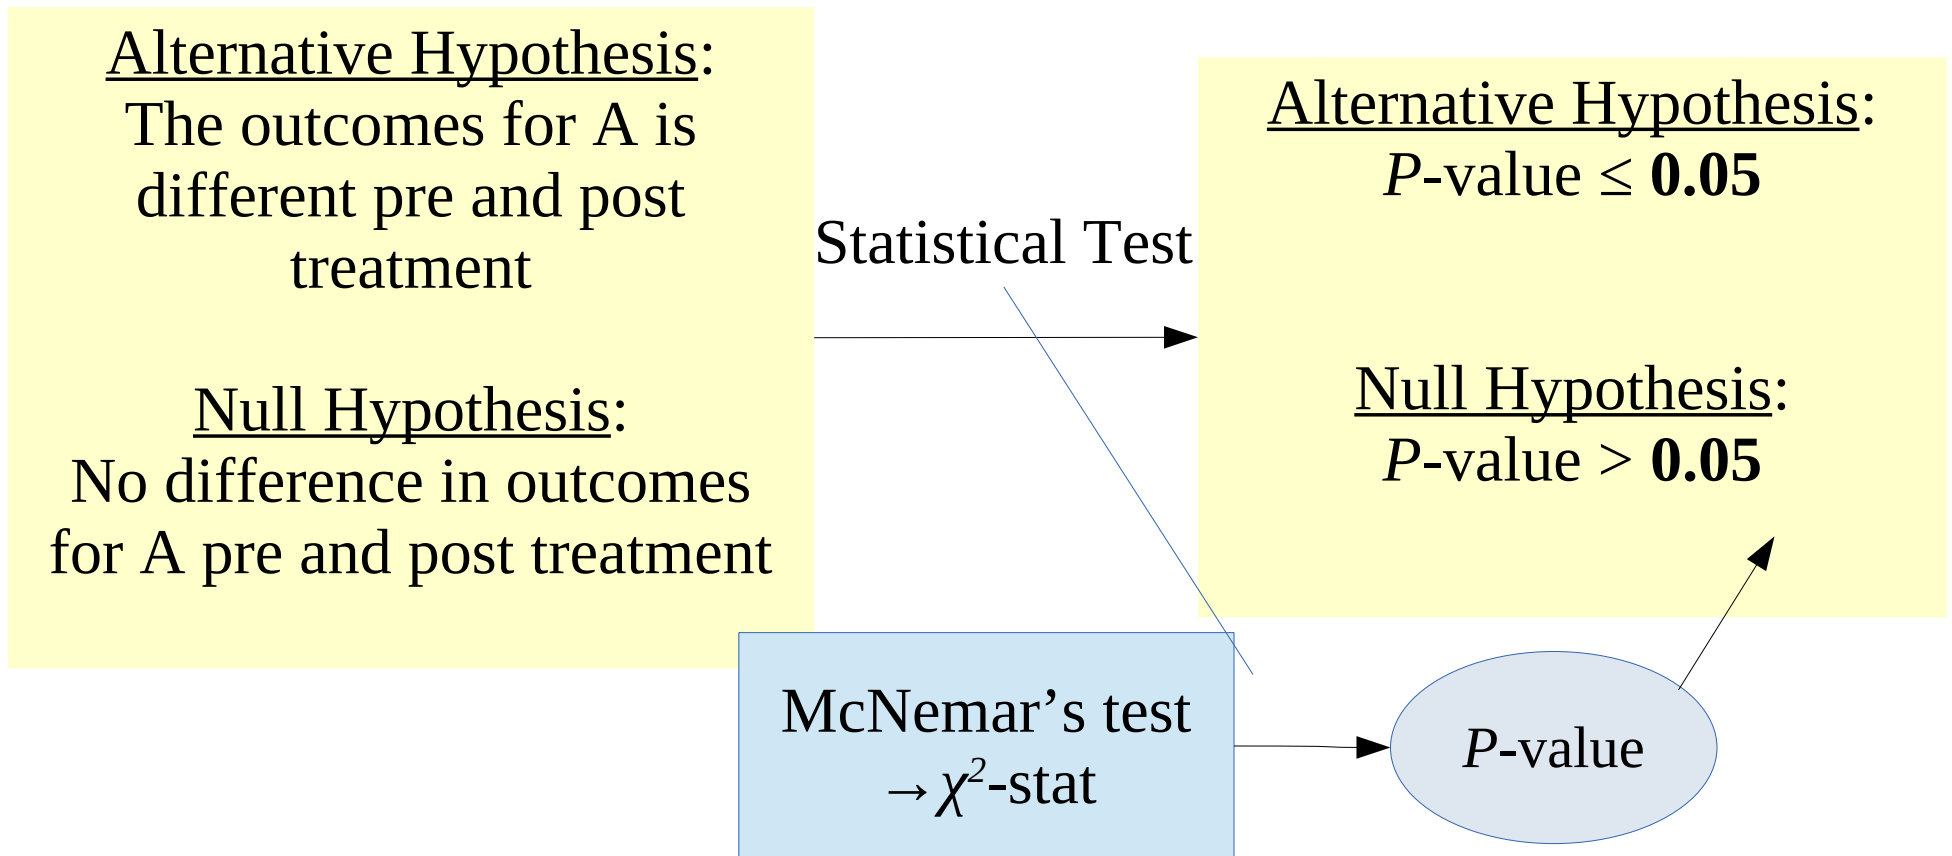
Alternative Hypothesis:
The outcomes for A is different pre and post treatment

Null Hypothesis:
No difference in outcomes for A pre and post treatment

Statistical Test

Alternative Hypothesis:
$P$-value ≤ **0.05**

Null Hypothesis:
$P$-value > **0.05**

McNemar’s test
$\rightarrow \chi^2$-stat

$P$-value